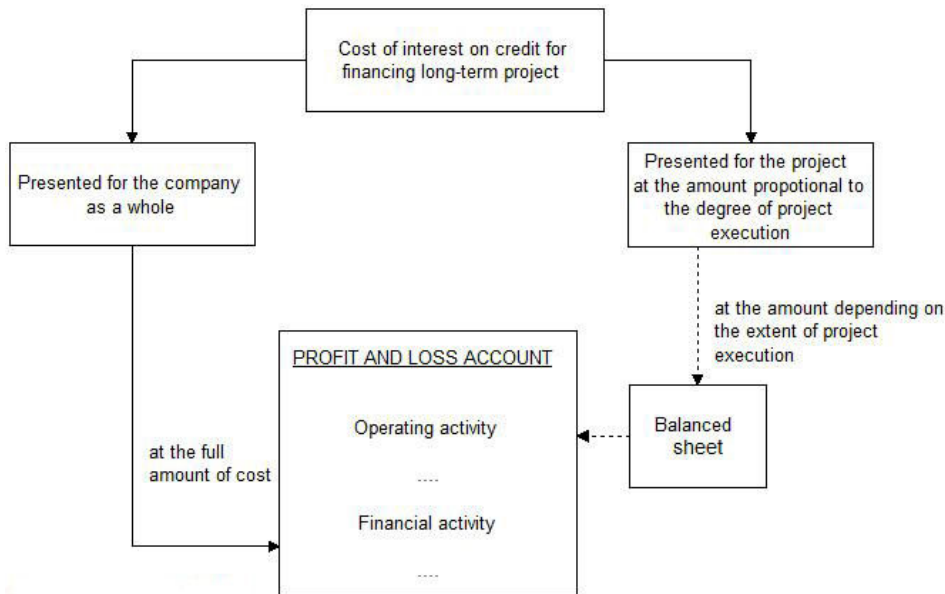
Cost of interest on credit for financing long-term project

Presented for the company as a whole

Presented for the project at the amount propotional to the degree of project execution

at the amount depending on the extent of project execution

PROFIT AND LOSS ACCOUNT

Operating activity

....

Financial activity

....

at the full amount of cost

Balanced sheet